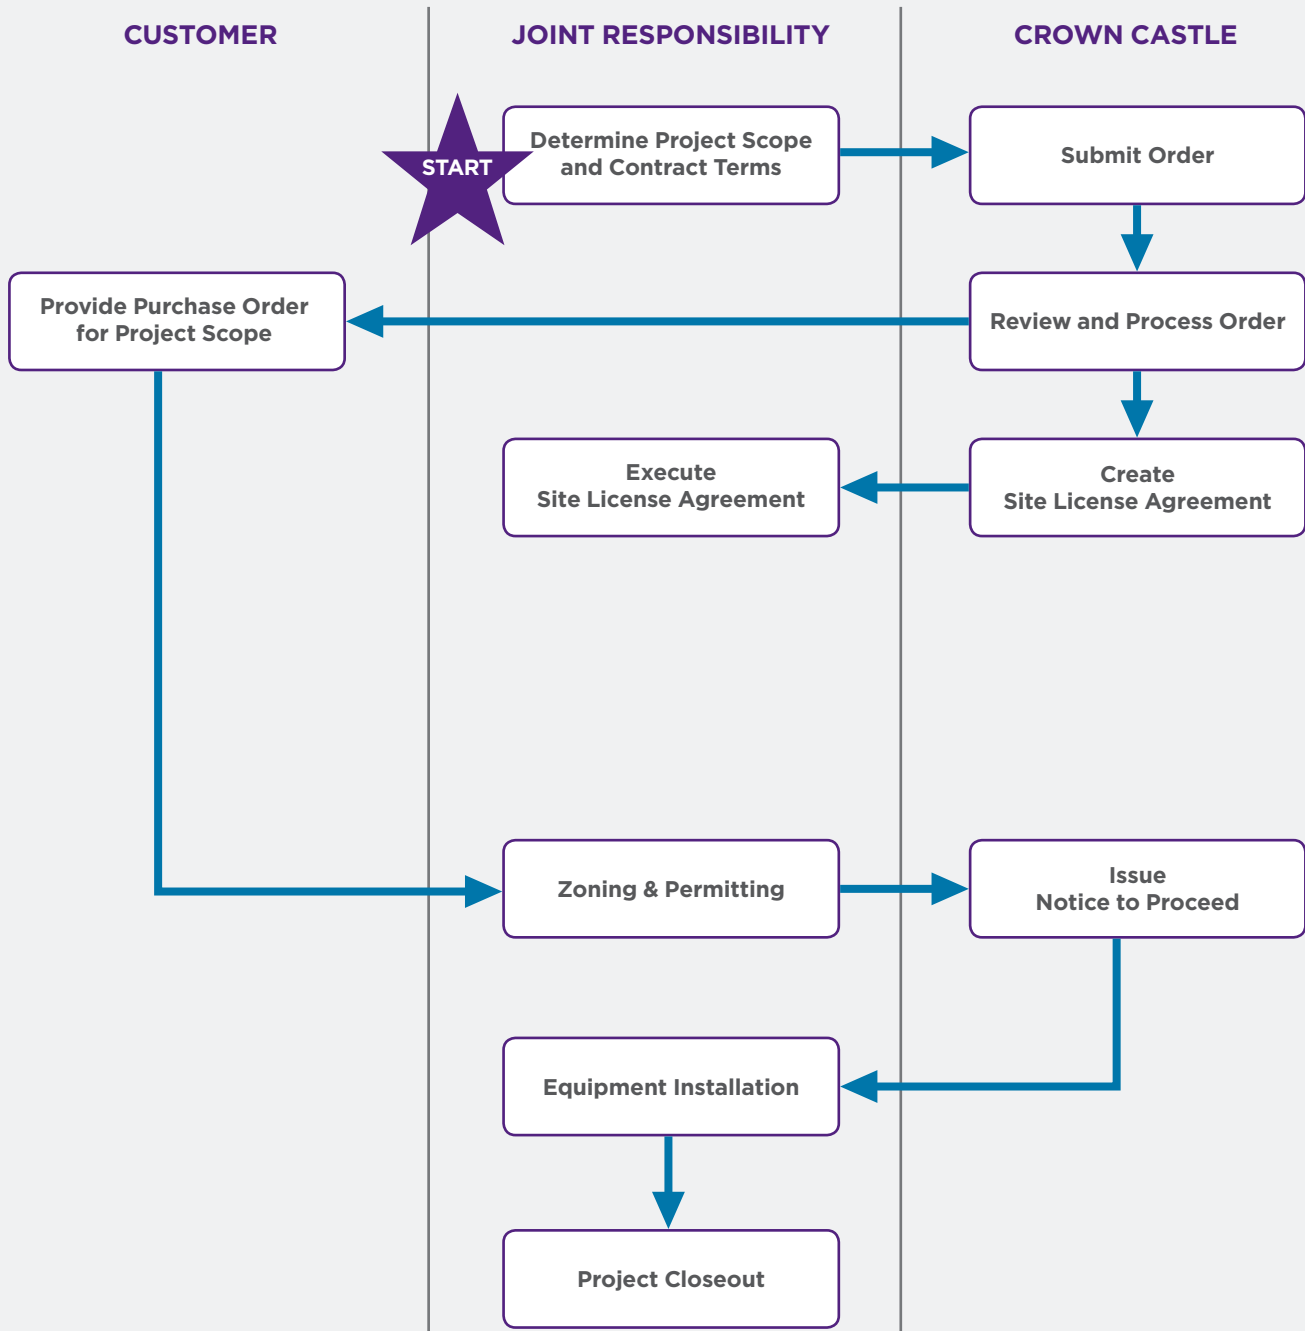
CUSTOMER

JOINT RESPONSIBILITY

CROWN CASTLE

START

Determine Project Scope and Contract Terms

Submit Order

Provide Purchase Order for Project Scope

Review and Process Order

Execute Site License Agreement

Create Site License Agreement

Zoning & Permitting

Issue Notice to Proceed

Equipment Installation

Project Closeout